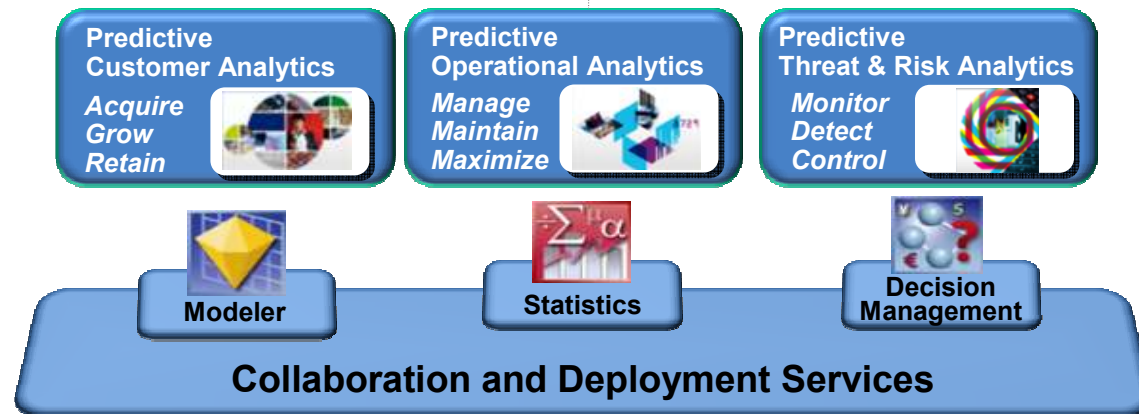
Predictive Customer Analytics

Acquire
Grow
Retain

Predictive Operational Analytics

Manage
Maintain
Maximize

Predictive Threat & Risk Analytics

Monitor
Detect
Control

Modeler

Statistics

Decision Management

Collaboration and Deployment Services